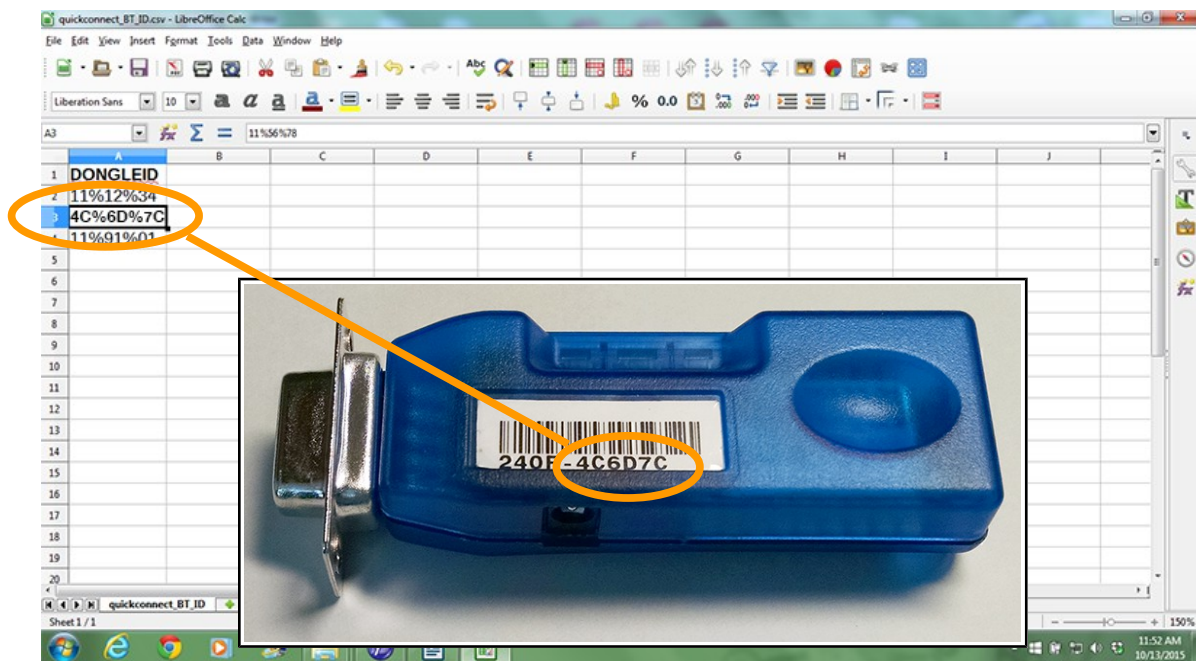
quickconnect_BT_ID.csv - LibreOffice Calc

File Edit View Insert Format Tools Data Window Help

Liberation Sans 10

A3 11%56%78

| | A | B | C | D | E | F | G | H | I | J |
|---|---|---|---|---|---|---|---|---|---|---|
| 1 | DONGLEID | | | | | | | | | |
| 2 | 11%12%34 | | | | | | | | | |
| 3 | 4C%6D%7C | | | | | | | | | |
| 4 | 11%91%01 | | | | | | | | | |
| 5 | | | | | | | | | | |
| 6 | | | | | | | | | | |
| 7 | | | | | | | | | | |
| 8 | | | | | | | | | | |
| 9 | | | | | | | | | | |
| 10 | | | | | | | | | | |
| 11 | | | | | | | | | | |
| 12 | | | | | | | | | | |
| 13 | | | | | | | | | | |
| 14 | | | | | | | | | | |
| 15 | | | | | | | | | | |
| 16 | | | | | | | | | | |
| 17 | | | | | | | | | | |
| 18 | | | | | | | | | | |
| 19 | | | | | | | | | | |
| 20 | | | | | | | | | | |

240F-4C6D7C

quickconnect_BT_ID

Sheet 1 / 1

150%

11:52 AM
10/13/2015